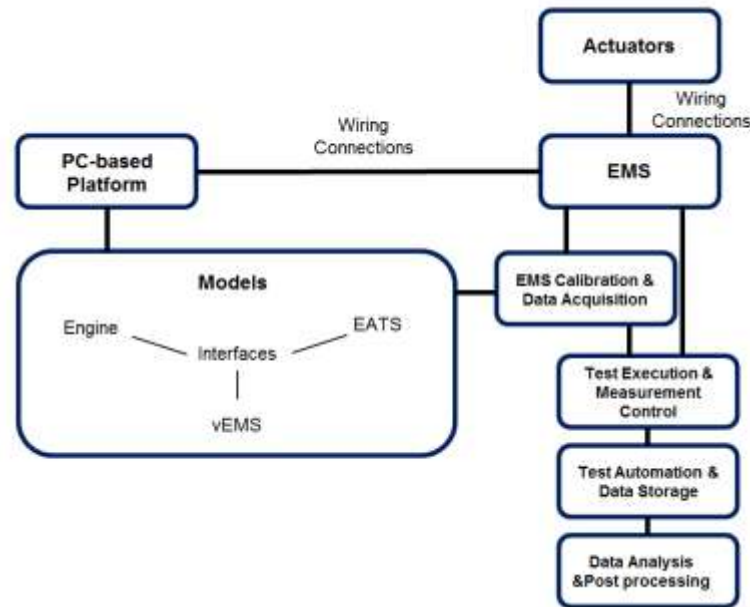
Actuators

Wiring Connections

Wiring Connections

PC-based Platform

EMS

Models

Engine

EATS

Interfaces

vEMS

EMS Calibration & Data Acquisition

Test Execution & Measurement Control

Test Automation & Data Storage

Data Analysis &Post processing